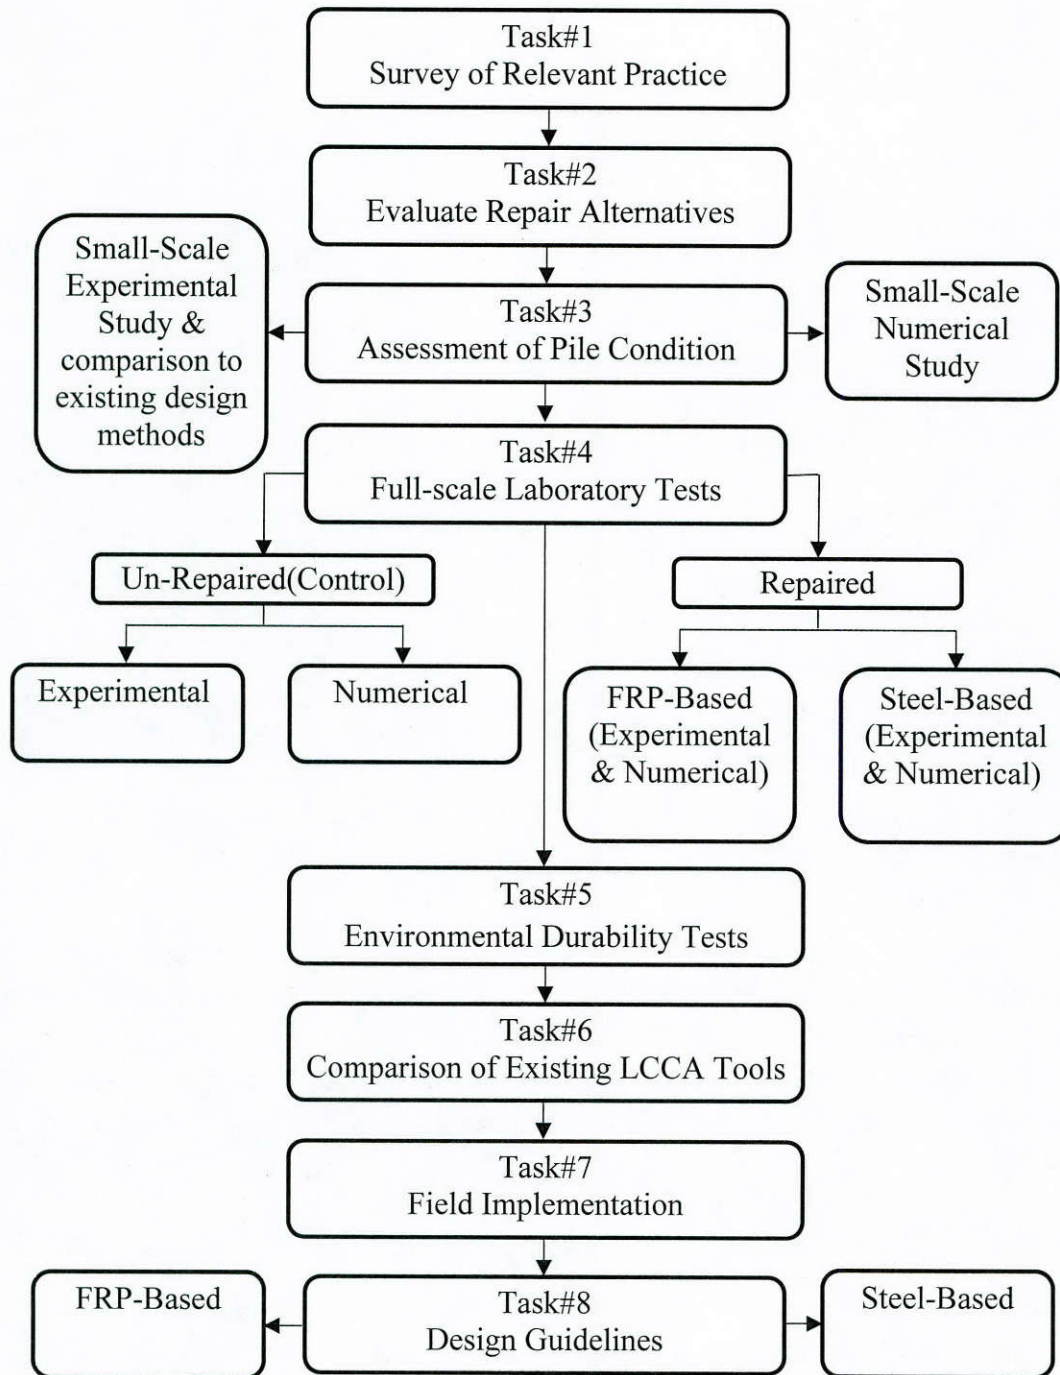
Task#1
Survey of Relevant Practice

Task#2
Evaluate Repair Alternatives

Small-Scale Experimental Study & comparison to existing design methods

Task#3
Assessment of Pile Condition

Small-Scale Numerical Study

Task#4
Full-scale Laboratory Tests

Un-Repaired(Control)

Repaired

Experimental

Numerical

FRP-Based (Experimental & Numerical)

Steel-Based (Experimental & Numerical)

Task#5
Environmental Durability Tests

Task#6
Comparison of Existing LCCA Tools

Task#7
Field Implementation

FRP-Based

Task#8
Design Guidelines

Steel-Based